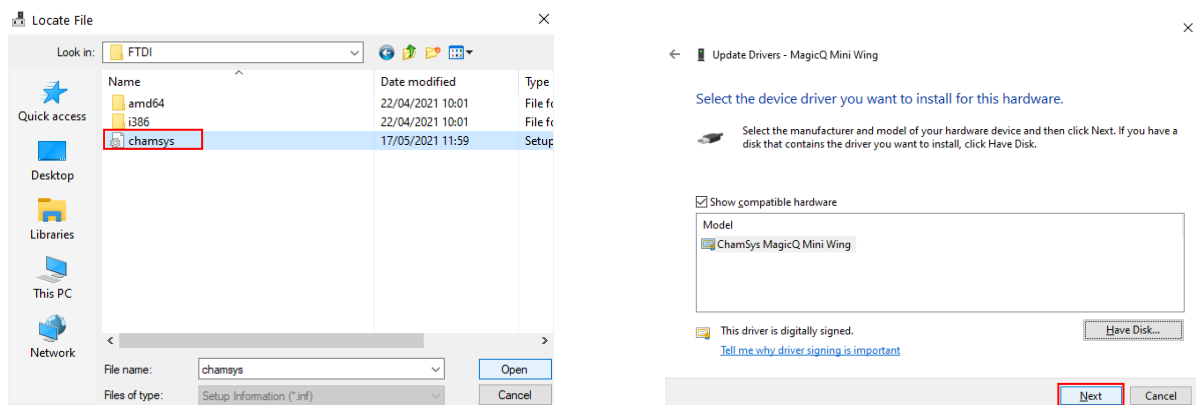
Locate File

Look in: FTDI

Name | Date modified | Type
amd64 | 22/04/2021 10:01 | File fo
i386 | 22/04/2021 10:01 | File fo
chamsys | 17/05/2021 11:59 | Setup

Quick access
Desktop
Libraries
This PC
Network

File name: chamsys
Files of type: Setup Information (*.inf)
Open
Cancel

Update Drivers - MagicQ Mini Wing

Select the device driver you want to install for this hardware.

Select the manufacturer and model of your hardware device and then click Next. If you have a disk that contains the driver you want to install, click Have Disk.

Show compatible hardware

Model
ChamSys MagicQ Mini Wing

This driver is digitally signed.
Tell me why driver signing is important
Have Disk...

Next
Cancel